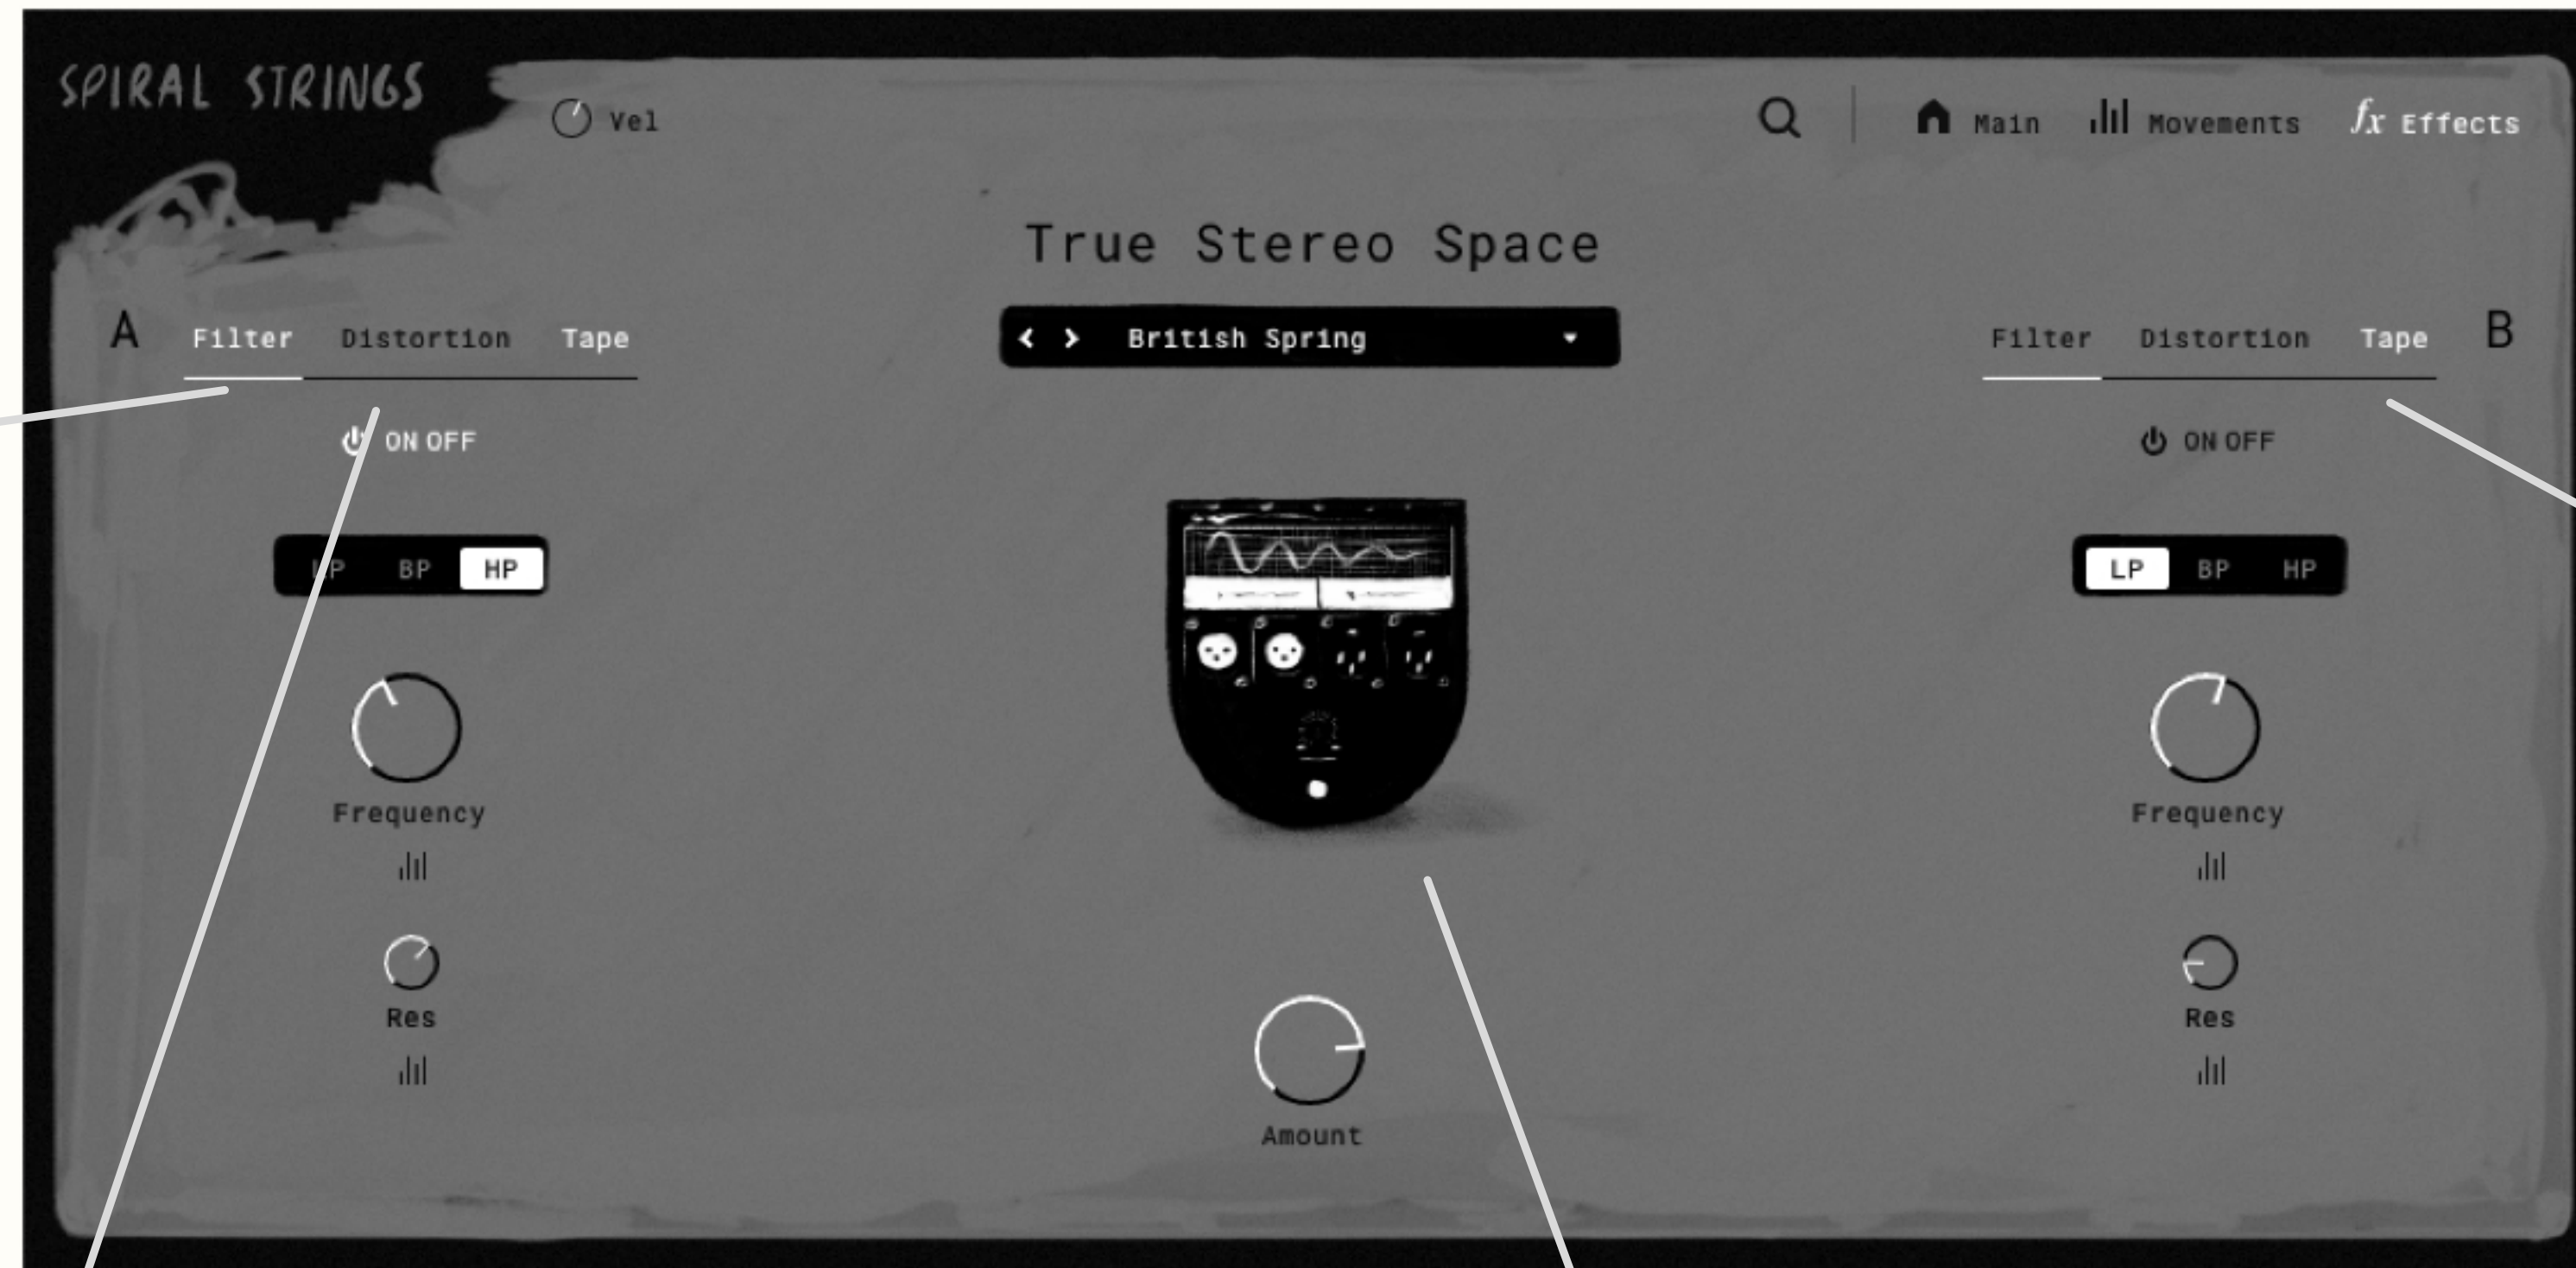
SPIRAL STRINGS

Vel

Main Movements $fx$ Effects

True Stereo Space

A Filter Distortion Tape

< > British Spring

Filter Distortion Tape B

ON OFF

ON OFF

LP BP HP

LP BP HP

Frequency

Frequency

Res

Res

Amount